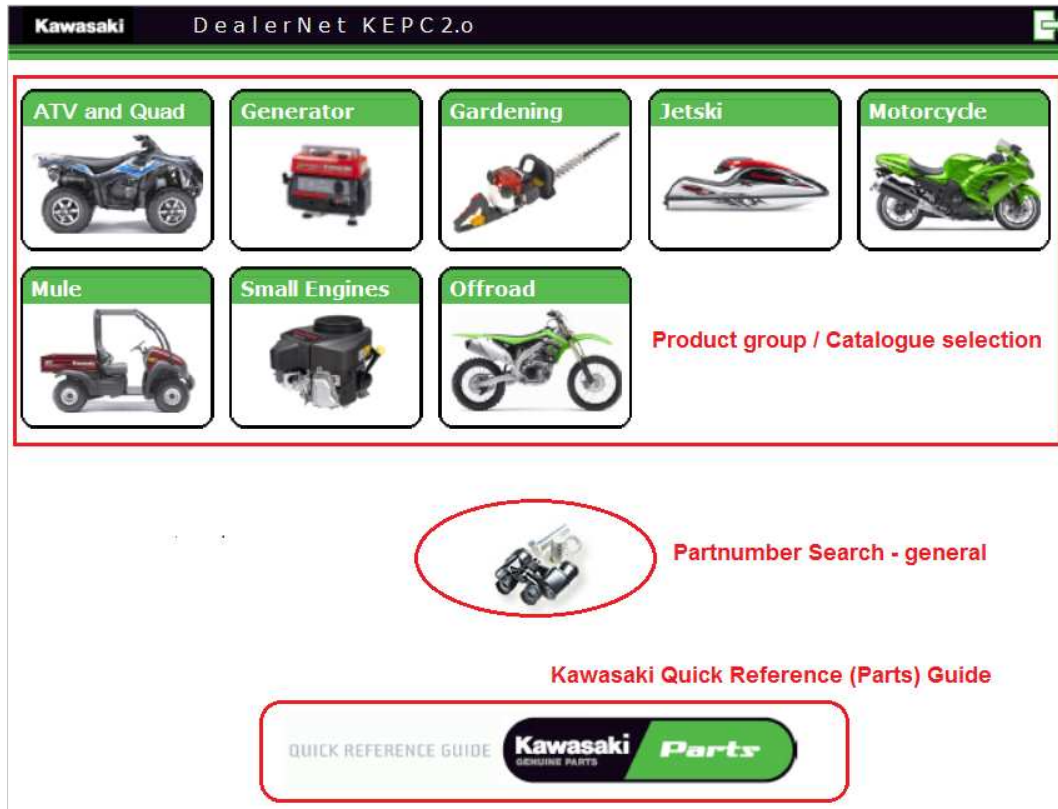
Kawasaki DealerNet KEPC2.0

ATV and Quad

Generator

Gardening

Jetski

Motorcycle

Mule

Small Engines

Offroad

Product group / Catalogue selection

Partnumber Search - general

Kawasaki Quick Reference (Parts) Guide

QUICK REFERENCE GUIDE Kawasaki GENUINE PARTS Parts